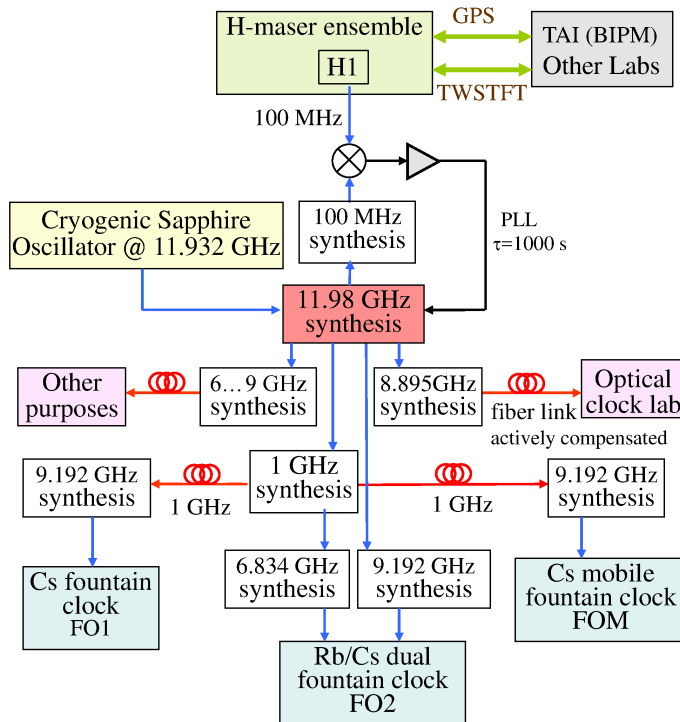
H-maser ensemble

H1

GPS

TWSTFT

TAI (BIPM)
Other Labs

100 MHz

100 MHz synthesis

PLL
τ=1000 s

Cryogenic Sapphire Oscillator @ 11.932 GHz

11.98 GHz synthesis

Other purposes

6…9 GHz synthesis

8.895GHz synthesis

Optical clock lab

fiber link actively compensated

9.192 GHz synthesis

1 GHz

1 GHz synthesis

1 GHz

9.192 GHz synthesis

Cs fountain clock FO1

6.834 GHz synthesis

9.192 GHz synthesis

Cs mobile fountain clock FOM

Rb/Cs dual fountain clock FO2